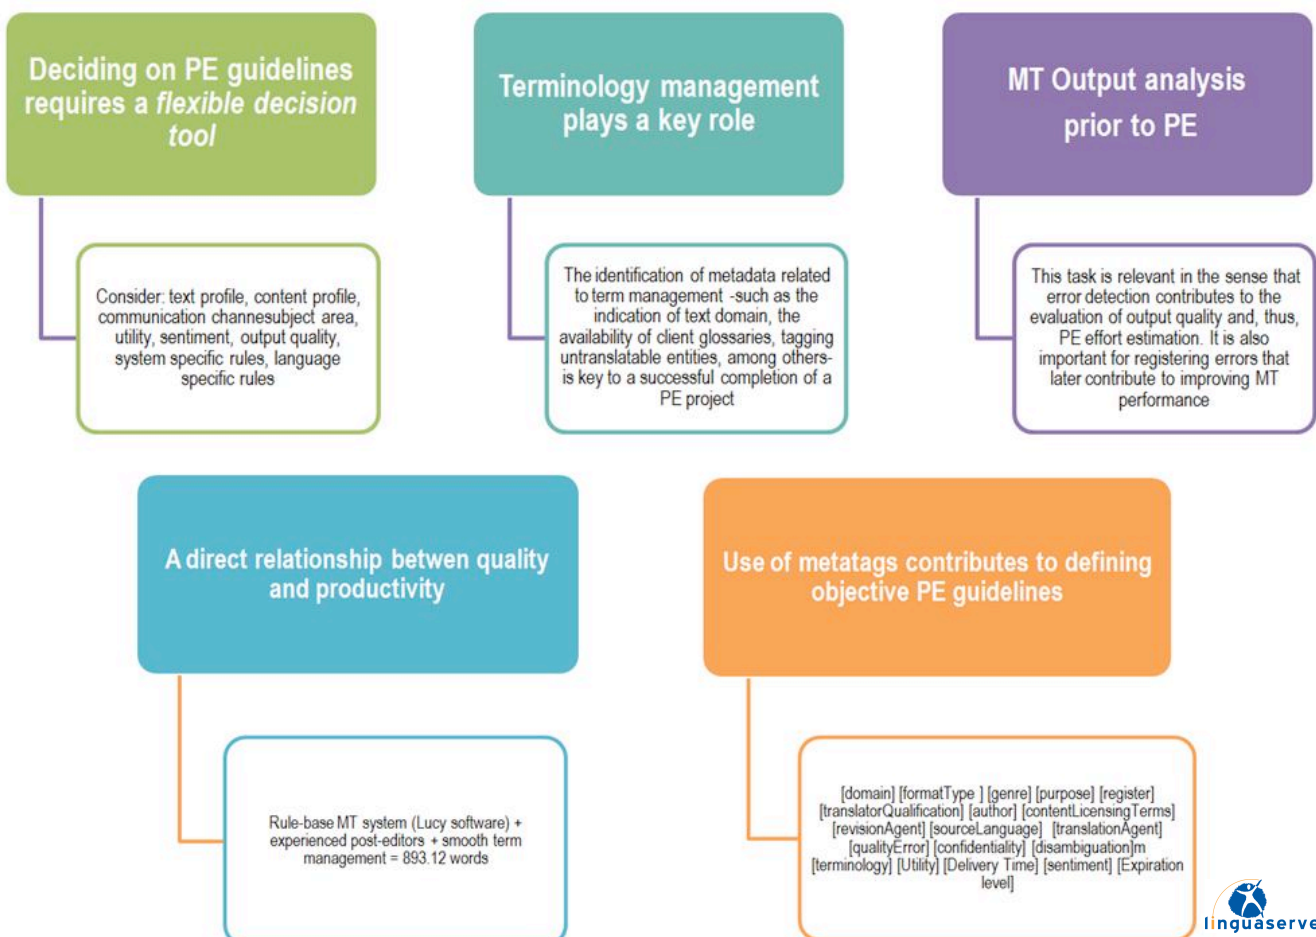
Deciding on PE guidelines requires a *flexible decision tool*

Consider: text profile, content profile, communication channesubject area, utility, sentiment, output quality, system specific rules, language specific rules

Terminology management plays a key role

The identification of metadata related to term management -such as the indication of text domain, the availability of client glossaries, tagging untranslatable entities, among others- is key to a successful completion of a PE project

MT Output analysis prior to PE

This task is relevant in the sense that error detection contributes to the evaluation of output quality and, thus, PE effort estimation. It is also important for registering errors that later contribute to improving MT performance

A direct relationship betwen quality and productivity

Rule-base MT system (Lucy software) + experienced post-editors + smooth term management = 893.12 words

Use of metatags contributes to defining objective PE guidelines

[domain] [formatType ] [genre] [purpose] [register] [translatorQualification] [author] [contentLicensingTerms] [revisionAgent] [sourceLanguage] [translationAgent] [qualityError] [confidentiality] [disambiguation]m [terminology] [Utility] [Delivery Time] [sentiment] [Expiration level]

linguaserve